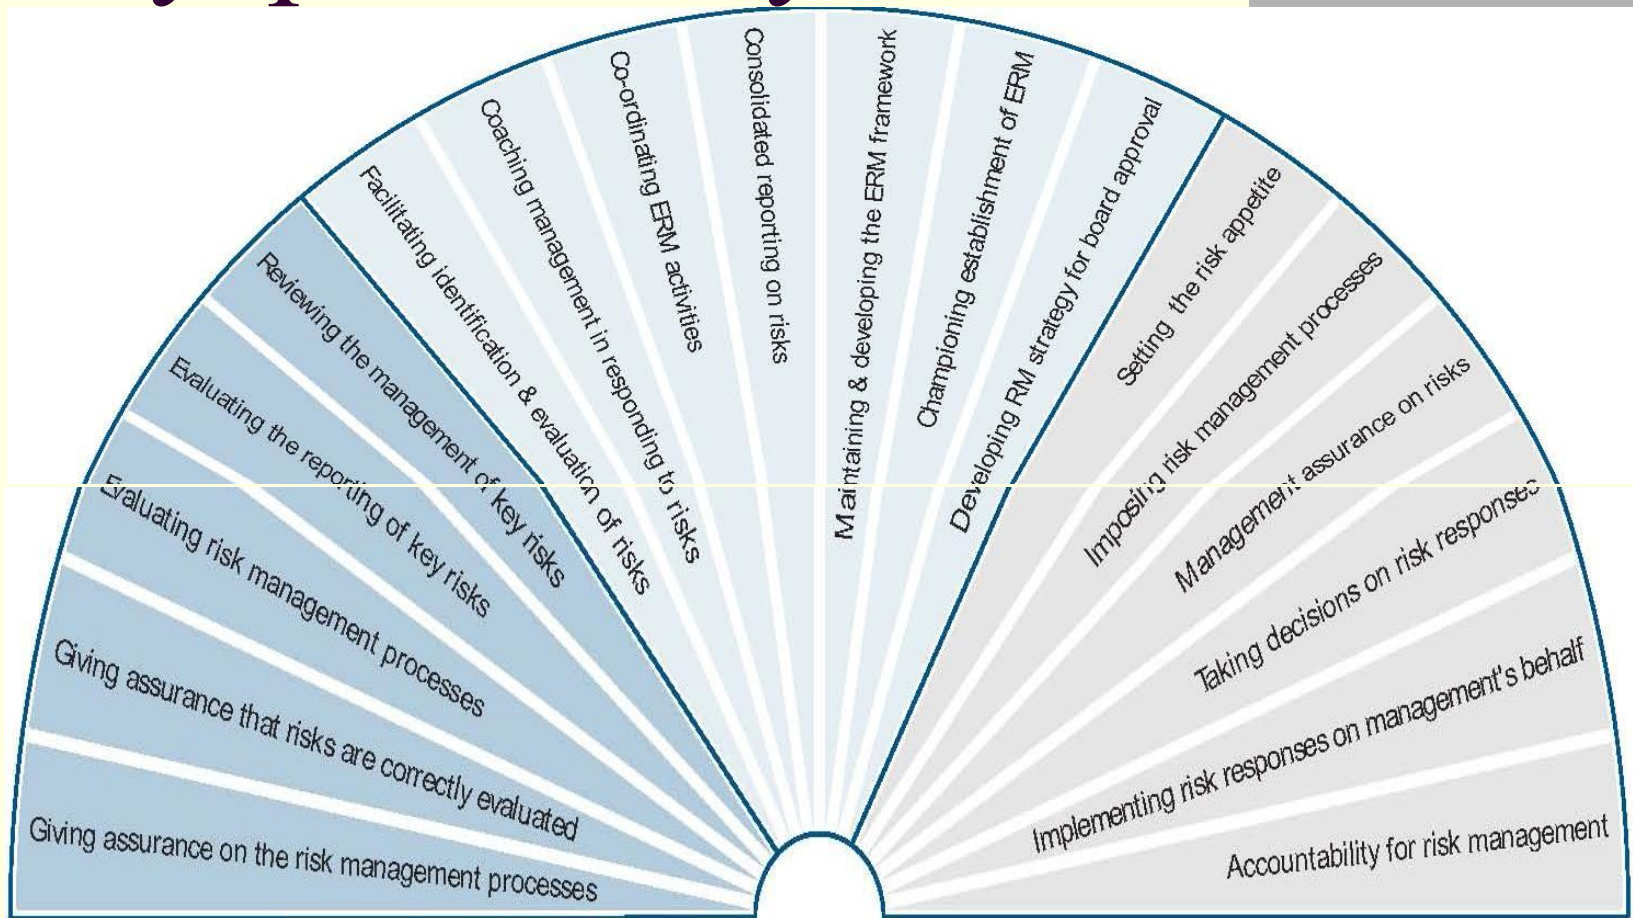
Giving assurance on the risk management processes

Giving assurance that risks are correctly evaluated

Evaluating risk management processes

Evaluating the reporting of key risks

Reviewing the management of key risks

Facilitating identification & evaluation of risks

Coaching management in responding to risks

Co-ordinating ERM activities

Consolidated reporting on risks

Maintaining & developing the ERM framework

Championing establishment of ERM

Developing RM strategy for board approval

Setting the risk appetite

Imposing risk management processes

Management assurance on risks

Taking decisions on risk responses

Implementing risk responses on management's behalf

Accountability for risk management